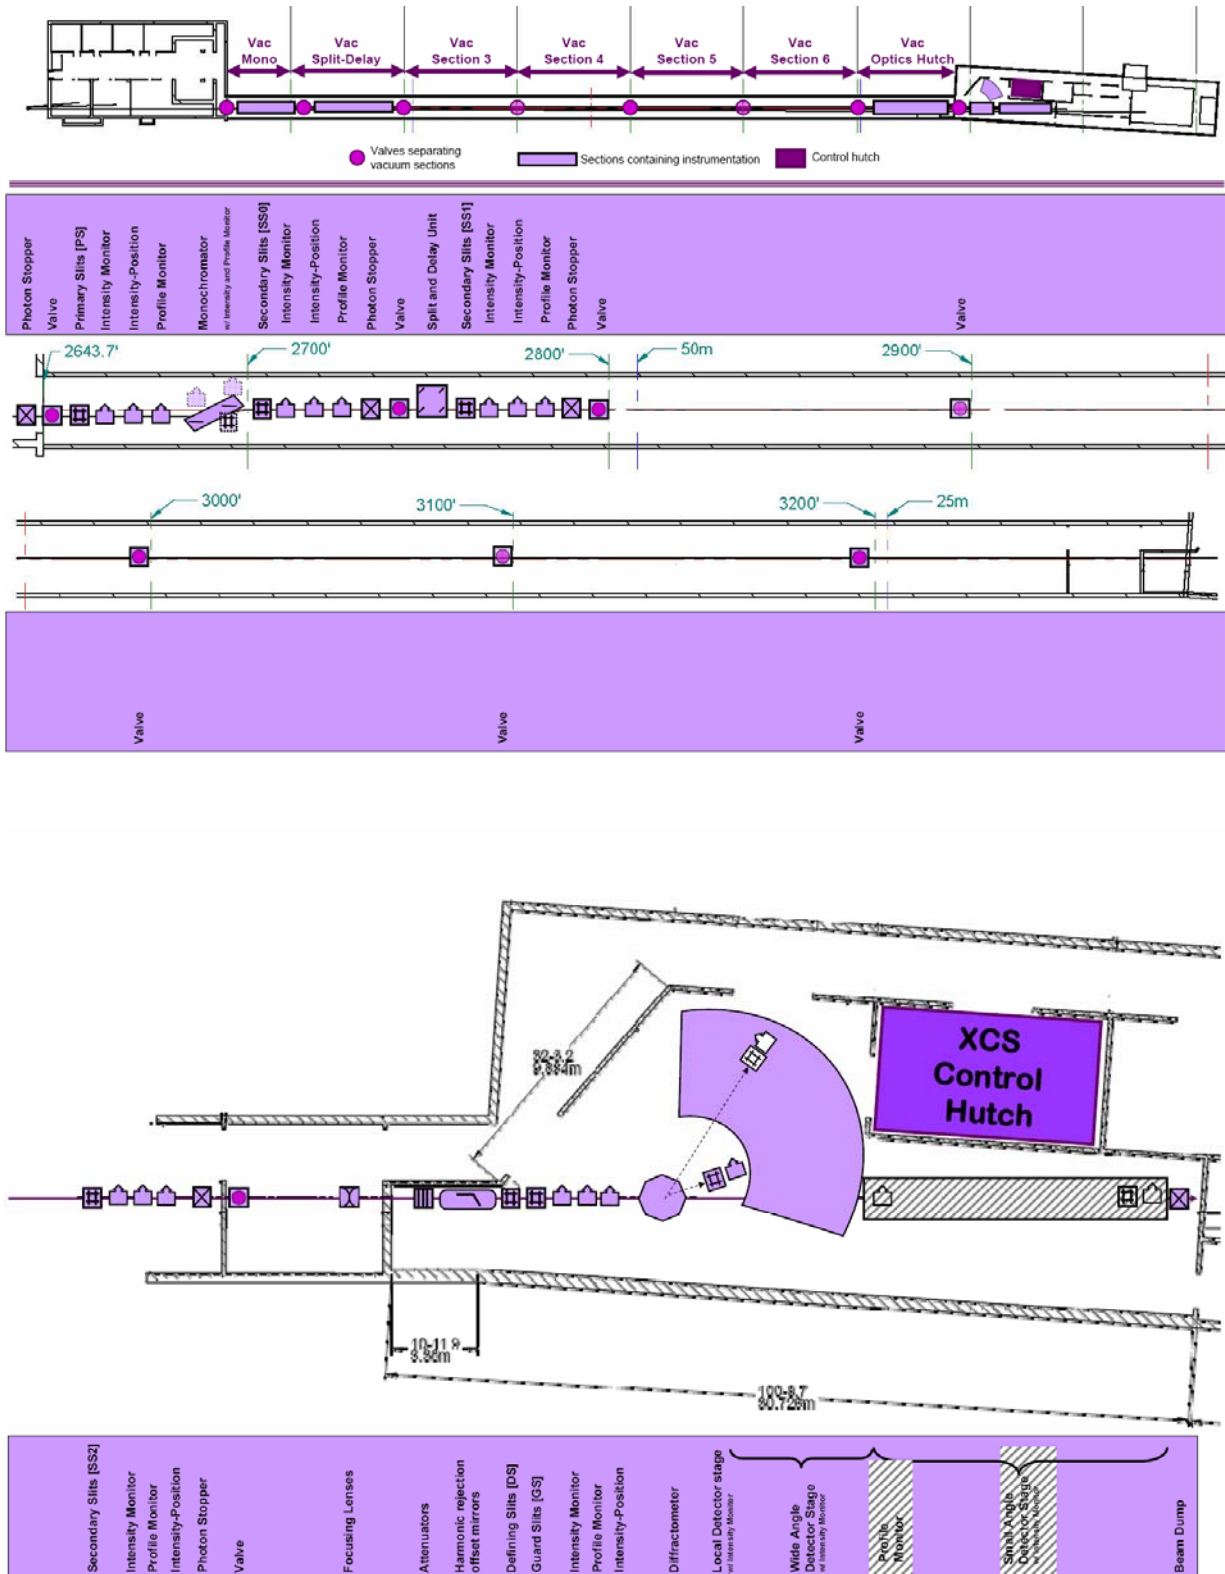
Vac Mono

Vac Split-Delay

Vac Section 3

Vac Section 4

Vac Section 5

Vac Section 6

Vac Optics Hutch

Valves separating vacuum sections

Sections containing instrumentation

Control hutch

Photon Stopper

Valve

Primary Slits [PS]

Intensity Monitor

Intensity-Position

Profile Monitor

Monochromator w/ Intensity and Profile Monitor

Secondary Slits [SS0]

Intensity Monitor

Intensity-Position

Profile Monitor

Photon Stopper

Valve

Split and Delay Unit

Secondary Slits [SS1]

Intensity Monitor

Intensity-Position

Profile Monitor

Photon Stopper

Valve

Valve

2643.7'

2700'

2800'

50m

2900'

3000'

3100'

3200'

25m

Valve

Valve

Valve

XCS Control Hutch

32-8.2
9.884m

10-11.9
3.56m

100-8.7
30.726m

Secondary Slits [SS2]

Intensity Monitor

Profile Monitor

Intensity-Position

Photon Stopper

Valve

Focusing Lenses

Attenuators

Harmonic rejection offset mirrors

Defining Slits [DS]

Guard Slits [GS]

Intensity Monitor

Profile Monitor

Intensity-Position

Diffractometer

Local Detector stage w/ Intensity Monitor

Wide Angle Detector Stage w/ Intensity Monitor

Profile Monitor

Small Angle Detector Stage w/ Intensity Monitor

Beam Dump